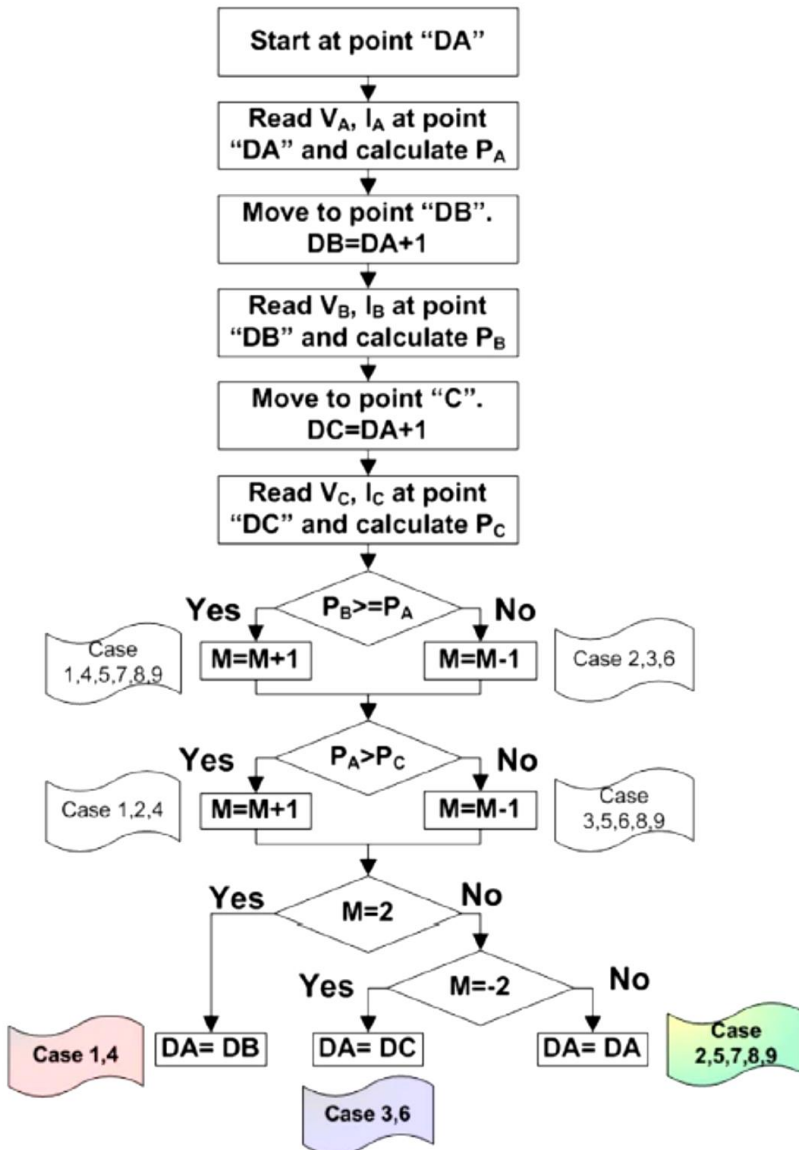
Start at point “DA”

Read $V_A$, $I_A$ at point “DA” and calculate $P_A$

Move to point “DB”. DB=DA+1

Read $V_B$, $I_B$ at point “DB” and calculate $P_B$

Move to point “C”. DC=DA+1

Read $V_C$, $I_C$ at point “DC” and calculate $P_C$

$P_B>=P_A$

Yes

No

Case 1,4,5,7,8,9

M=M+1

M=M-1

Case 2,3,6

$P_A>P_C$

Yes

No

Case 1,2,4

M=M+1

M=M-1

Case 3,5,6,8,9

Yes

M=2

No

Yes

M=-2

No

Case 1,4

DA= DB

DA= DC

DA= DA

Case 2,5,7,8,9

Case 3,6